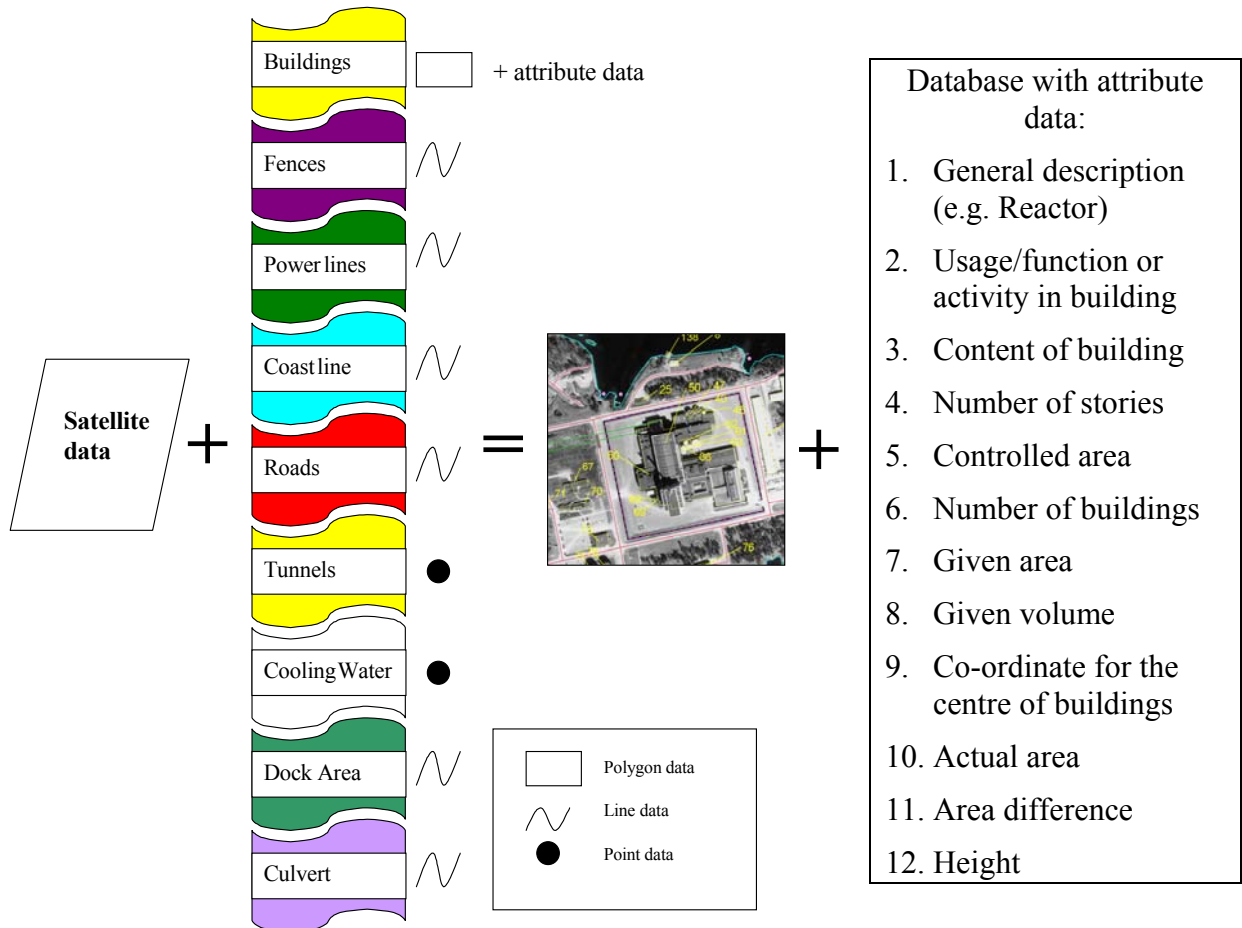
Satellite data

+

Buildings + attribute data

Fences

Power lines

Coastline

Roads

Tunnels

Cooling Water

Dock Area

Culvert

=

138 6 25 50 42 67 74 70 60 68 76

+

Polygon data
Line data
Point data

Database with attribute data:
1. General description (e.g. Reactor)
2. Usage/function or activity in building
3. Content of building
4. Number of stories
5. Controlled area
6. Number of buildings
7. Given area
8. Given volume
9. Co-ordinate for the centre of buildings
10. Actual area
11. Area difference
12. Height